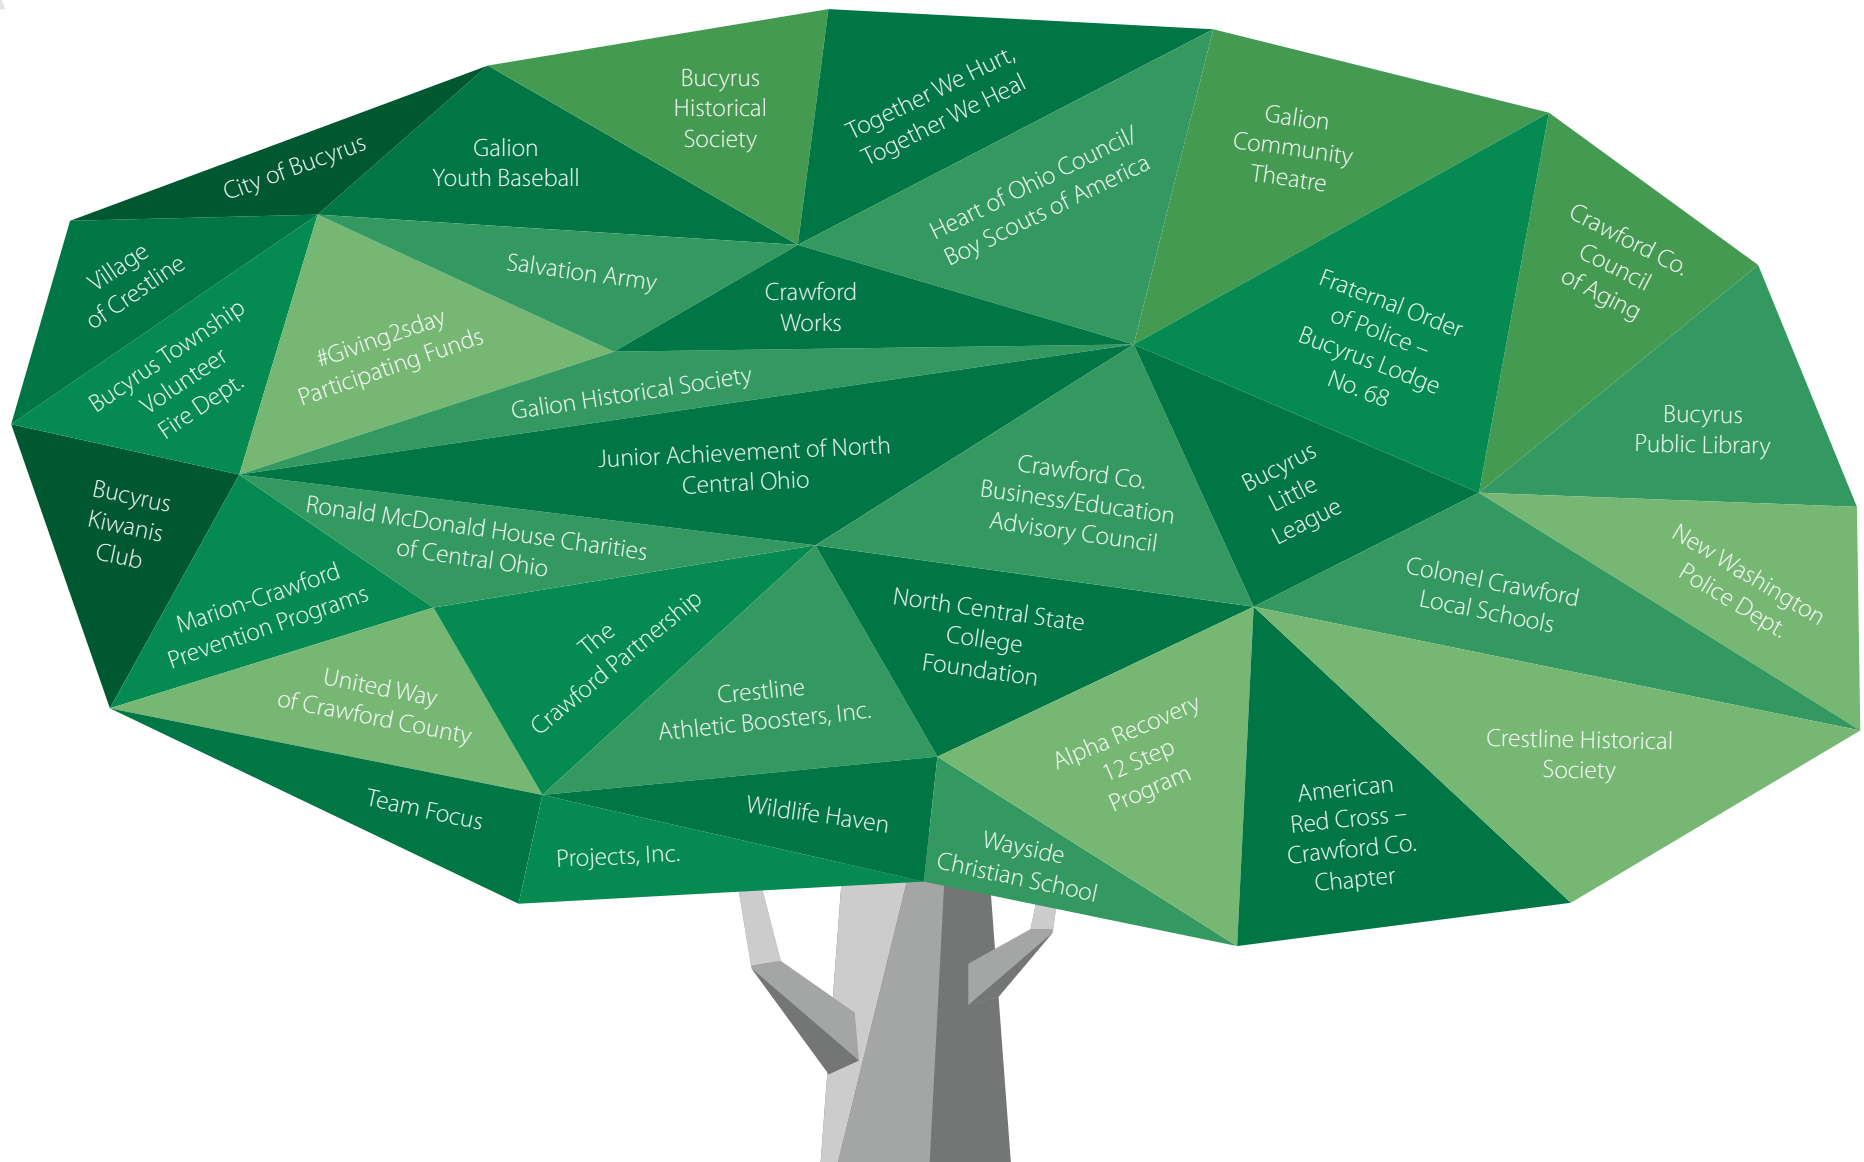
City of Bucyrus

Galion Youth Baseball

Bucyrus Historical Society

Together We Hurt, Together We Heal

Heart of Ohio Council/ Boy Scouts of America

Galion Community Theatre

Crawford Co. Council of Aging

Village of Crestline

Bucyrus Township Volunteer Fire Dept.

#Giving2sday Participating Funds

Salvation Army

Crawford Works

Fraternal Order of Police – Bucyrus Lodge No. 68

Bucyrus Public Library

Galion Historical Society

Junior Achievement of North Central Ohio

Crawford Co. Business/Education Advisory Council

Bucyrus Little League

Bucyrus Kiwanis Club

Ronald McDonald House Charities of Central Ohio

Colonel Crawford Local Schools

New Washington Police Dept.

Marion-Crawford Prevention Programs

The Crawford Partnership

North Central State College Foundation

United Way of Crawford County

Crestline Athletic Boosters, Inc.

Alpha Recovery 12 Step Program

Crestline Historical Society

American Red Cross – Crawford Co. Chapter

Team Focus

Wildlife Haven

Projects, Inc.

Wayside Christian School